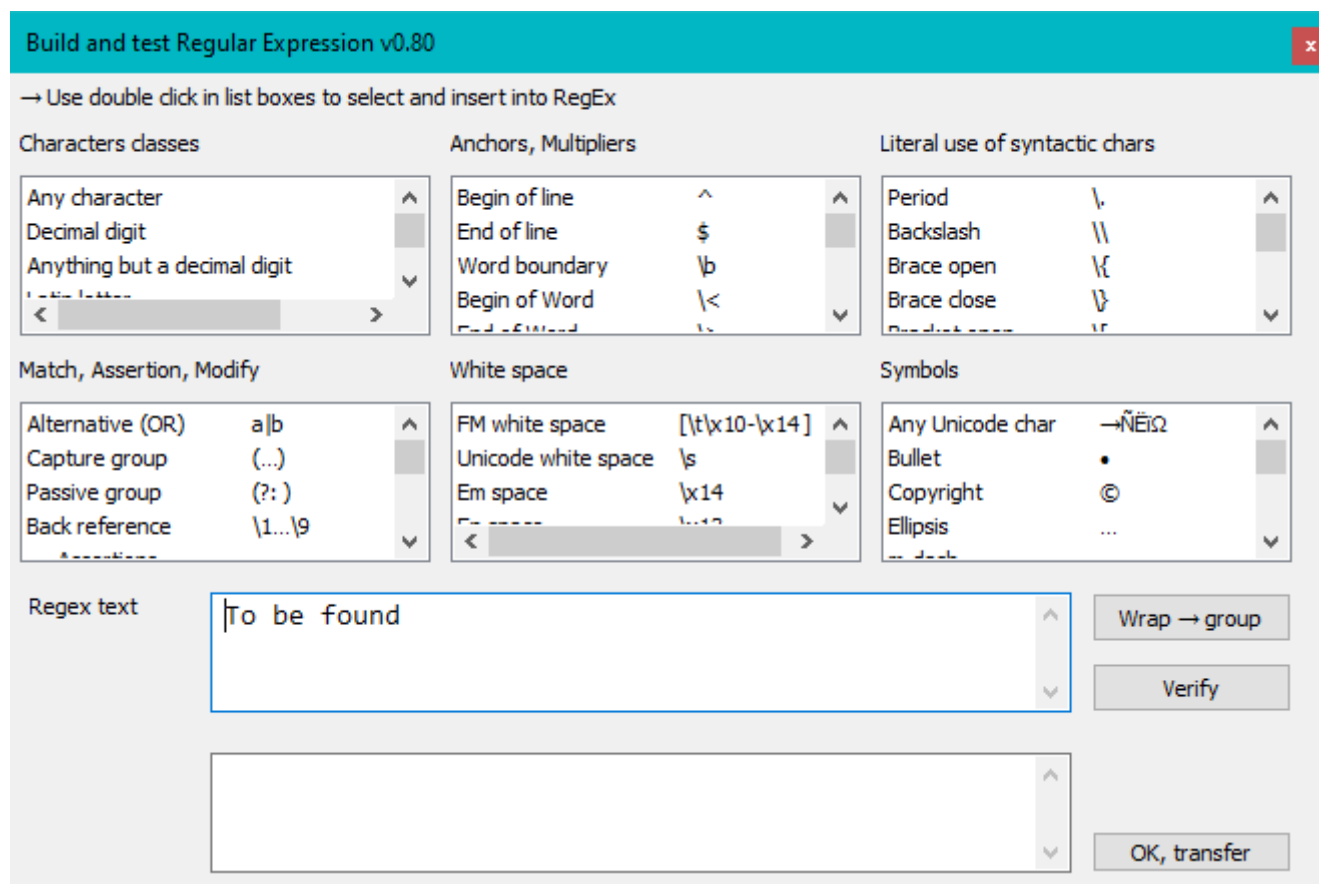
Build and test Regular Expression v0.80

x

→ Use double click in list boxes to select and insert into RegEx

Characters classes

Any character
Decimal digit
Anything but a decimal digit
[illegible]

Anchors, Multipliers

| | |
|---|---|
| Begin of line | ^ |
| End of line | $ |
| Word boundary | \b |
| Begin of Word | \< |
| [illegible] | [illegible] |

Literal use of syntactic chars

| | |
|---|---|
| Period | \. |
| Backslash | \\ |
| Brace open | \{ |
| Brace close | \} |
| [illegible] | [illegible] |

Match, Assertion, Modify

| | |
|---|---|
| Alternative (OR) | a\|b |
| Capture group | (…) |
| Passive group | (?: ) |
| Back reference | \1…\9 |
| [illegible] | |

White space

| | |
|---|---|
| FM white space | [\t\x10-\x14 ] |
| Unicode white space | \s |
| Em space | \x14 |
| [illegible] | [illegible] |

Symbols

| | |
|---|---|
| Any Unicode char | →ÑËïΩ |
| Bullet | • |
| Copyright | © |
| Ellipsis | … |
| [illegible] | |

Regex text

To be found

Wrap → group

Verify

OK, transfer